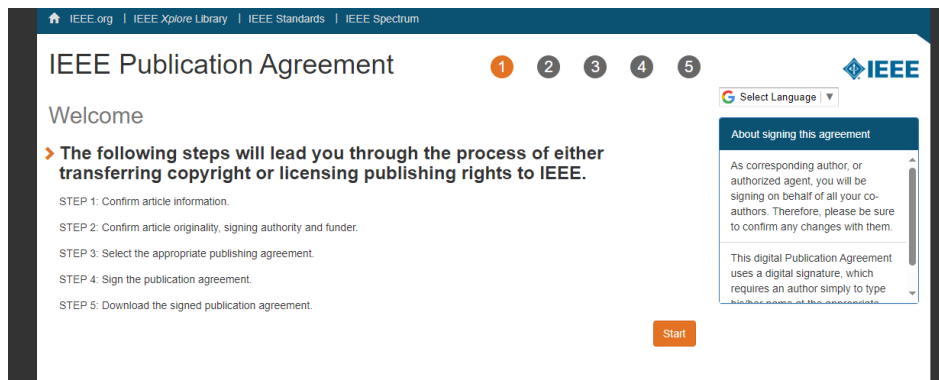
IEEE.org | IEEE Xplore Library | IEEE Standards | IEEE Spectrum

IEEE Publication Agreement

1 2 3 4 5

IEEE

Select Language ▼

Welcome

The following steps will lead you through the process of either transferring copyright or licensing publishing rights to IEEE.

STEP 1: Confirm article information.

STEP 2: Confirm article originality, signing authority and funder.

STEP 3: Select the appropriate publishing agreement.

STEP 4: Sign the publication agreement.

STEP 5: Download the signed publication agreement.

Start

About signing this agreement

As corresponding author, or authorized agent, you will be signing on behalf of all your co-authors. Therefore, please be sure to confirm any changes with them.

This digital Publication Agreement uses a digital signature, which requires an author simply to type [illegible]